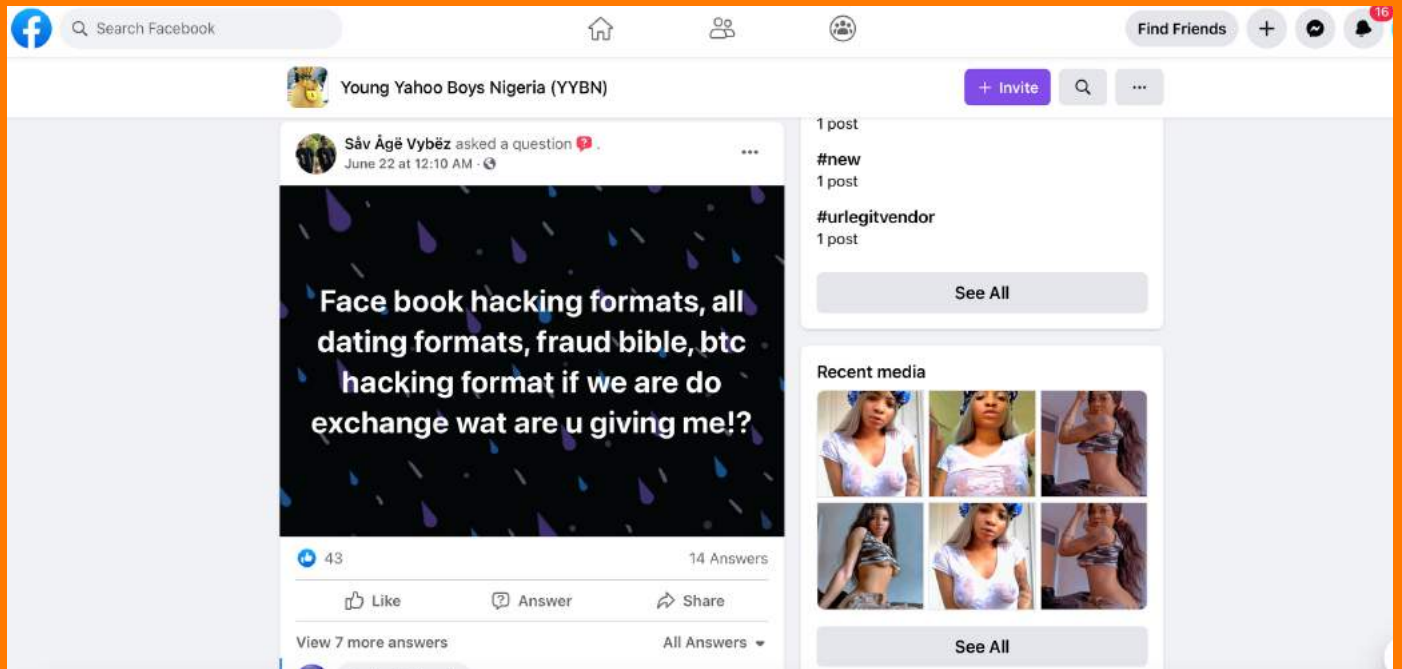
Search Facebook

Find Friends

16

Young Yahoo Boys Nigeria (YYBN)

+ Invite

Såv Ågë Vybëz asked a question .
June 22 at 12:10 AM ·

Face book hacking formats, all dating formats, fraud bible, btc hacking format if we are do exchange wat are u giving me!?

43

14 Answers

Like

Answer

Share

View 7 more answers

All Answers

1 post

#new
1 post

#urlegitvendor
1 post

See All

Recent media

See All